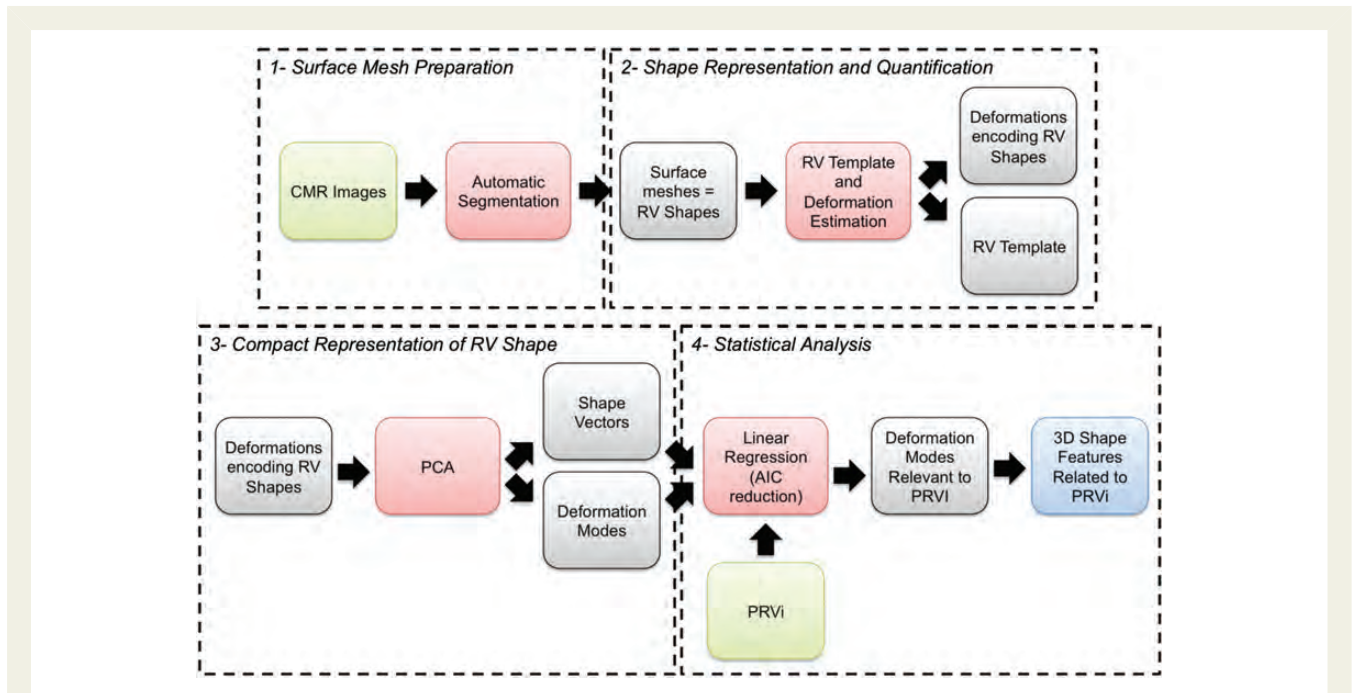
1- Surface Mesh Preparation

CMR Images

Automatic Segmentation

2- Shape Representation and Quantification

Surface meshes = RV Shapes

RV Template and Deformation Estimation

Deformations encoding RV Shapes

RV Template

3- Compact Representation of RV Shape

Deformations encoding RV Shapes

PCA

Shape Vectors

Deformation Modes

4- Statistical Analysis

Linear Regression (AIC reduction)

Deformation Modes Relevant to PRVi

3D Shape Features Related to PRVi

PRVi